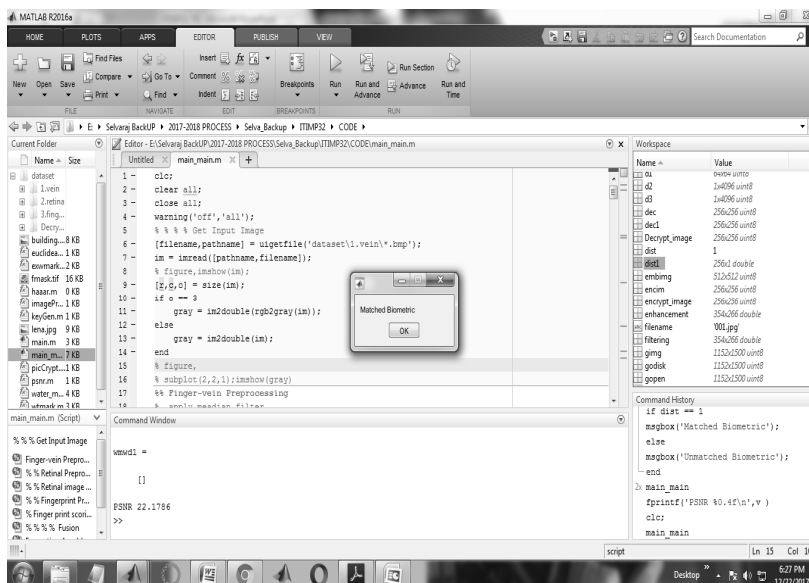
MATLAB R2016a

HOME PLOTS APPS EDITOR PUBLISH VIEW

Search Documentation

New Open Save Find Files Compare Print Go To Find Insert Comment Indent Breakpoints Run Run and Advance Run Section Advance Run and Time

FILE NAVIGATE EDIT BREAKPOINTS RUN

E: ▸ Selvaraj BackUP ▸ 2017-2018 PROCESS ▸ Selva_Backup ▸ ITIMP32 ▸ CODE ▸

Current Folder

Name ▲ Size

dataset
1.vein
2.retina
3.fing...
Decry...
building... 8 KB
euclidea... 1 KB
exwmark... 2 KB
fmask.tif 16 KB
haaar.m 0 KB
imagePr... 1 KB
keyGen.m 1 KB
lena.jpg 9 KB
main.m 3 KB
main_m... 7 KB
picCrypt... 1 KB
psnr.m 1 KB
water_m... 4 KB
wtmark m 3 KB

Editor - E:\Selvaraj BackUP\2017-2018 PROCESS\Selva_Backup\ITIMP32\CODE\main_main.m

Untitled main_main.m +

1 - clc;
2 - clear all;
3 - close all;
4 - warning('off','all');
5 % % % % Get Input Image
6 - [filename,pathname] = uigetfile('dataset\1.vein\*.bmp');
7 - im = imread([pathname,filename]);
8 % figure,imshow(im);
9 - [r,c,o] = size(im);
10 - if o == 3
11 - gray = im2double(rgb2gray(im));
12 - else
13 - gray = im2double(im);
14 - end
15 % figure,
16 % subplot(2,2,1);imshow(gray)
17 %% Finger-vein Preprocessing
18 % apply meadian filter

Matched Biometric
OK

main_main.m (Script)

% % % Get Input Image
Finger-vein Prepro...
% % Retinal Prepro...
% % Retinal image ...
% % Fingerprint Pr...
% Finger print scori...
% % % % Fusion

Command Window

wmwd1 =

[]

PSNR 22.1786
>>

Workspace

Name ▲ Value
d1 64x64 uint8
d2 1x4096 uint8
d3 1x4096 uint8
dec 256x256 uint8
dec1 256x256 uint8
Decrypt_image 256x256 uint8
dist 1
dist1 256x1 double
embimg 512x512 uint8
encim 256x256 uint8
encrypt_image 256x256 uint8
enhancement 354x266 double
filename '001.jpg'
filtering 354x266 double
gimg 1152x1500 uint8
godisk 1152x1500 uint8
gopen 1152x1500 uint8

Command History
if dist == 1
msgbox('Matched Biometric');
else
msgbox('Unmatched Biometric');
end
2x main_main
fprintf('PSNR %0.4f\n',v )
clc;
main_main

script Ln 15 Col 1

Desktop 6:27 PM 12/22/20